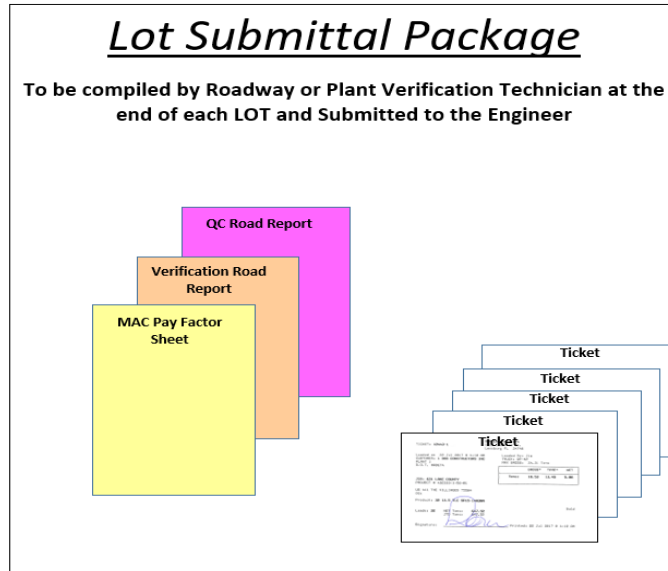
Lot Submittal Package

To be compiled by Roadway or Plant Verification Technician at the end of each LOT and Submitted to the Engineer

QC Road Report

Verification Road Report

MAC Pay Factor Sheet

Ticket

Ticket

Ticket

Ticket

Ticket

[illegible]